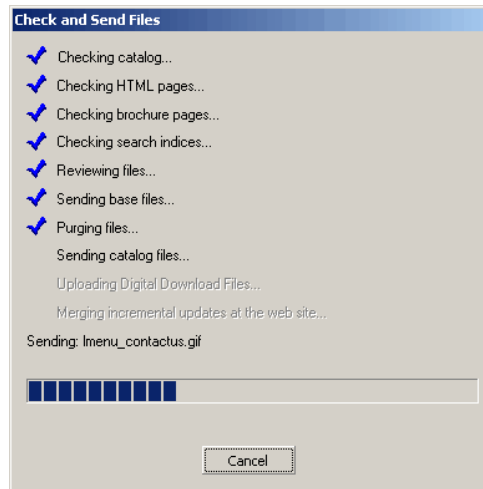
Check and Send Files

Checking catalog...

Checking HTML pages...

Checking brochure pages...

Checking search indices...

Reviewing files...

Sending base files...

Purging files...

Sending catalog files...

Uploading Digital Download Files...

Merging incremental updates at the web site...

Sending: lmenu_contactus.gif

Cancel